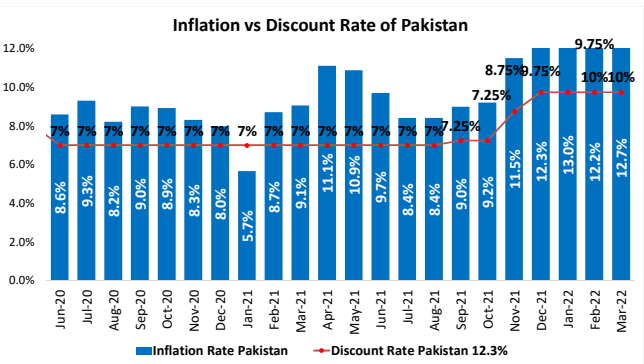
Inflation vs Discount Rate of Pakistan

12.0%
10.0%
8.0%
6.0%
4.0%
2.0%
0.0%

7% 7% 7% 7% 7% 7% 7% 7% 7% 7% 7% 7% 7% 7% 7% 7.25% 7.25% 8.75% 9.75% 9.75% 10% 10%

8.6% 9.3% 8.2% 9.0% 9.0% 8.3% 8.0% 5.7% 8.7% 9.1% 11.1% 10.9% 9.7% 8.4% 8.4% 9.0% 9.2% 11.5% 12.3% 13.0% 12.2% 12.7%

Jun-20 Jul-20 Aug-20 Sep-20 Oct-20 Nov-20 Dec-20 Jan-21 Feb-21 Mar-21 Apr-21 May-21 Jun-21 Jul-21 Aug-21 Sep-21 Oct-21 Nov-21 Dec-21 Jan-22 Feb-22 Mar-22

Inflation Rate Pakistan
Discount Rate Pakistan 12.3%